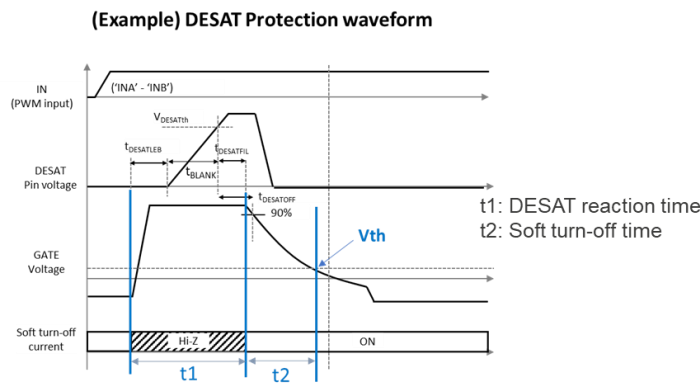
(Example) DESAT Protection waveform

IN (PWM input)

('INA' - 'INB')

$V_{DESATth}$

$t_{DESATLEB}$

$t_{DESATFIL}$

$t_{BLANK}$

DESAT Pin voltage

$t_{DESATOFF}$

90%

t1: DESAT reaction time
t2: Soft turn-off time

Vth

GATE Voltage

Soft turn-off current

Hi-Z

ON

t1

t2